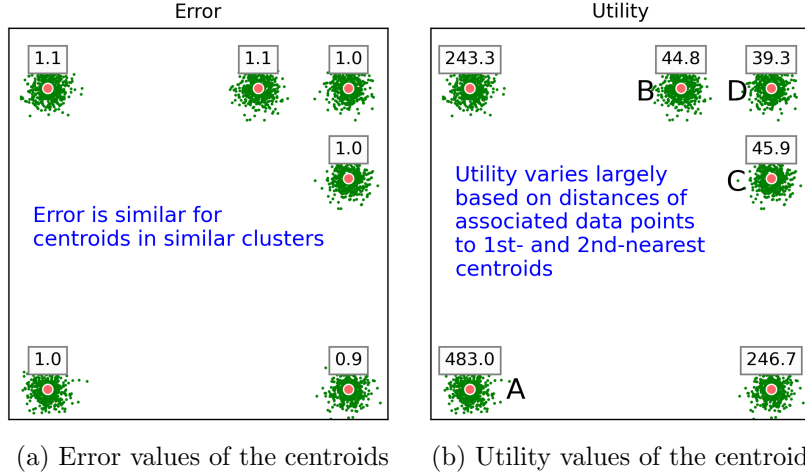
Error

1.1

1.1

1.0

1.0

Error is similar for centroids in similar clusters

1.0

0.9

(a) Error values of the centroids

Utility

243.3

44.8

39.3

B

D

45.9

C

Utility varies largely based on distances of associated data points to 1st- and 2nd-nearest centroids

483.0

246.7

A

(b) Utility values of the centroid